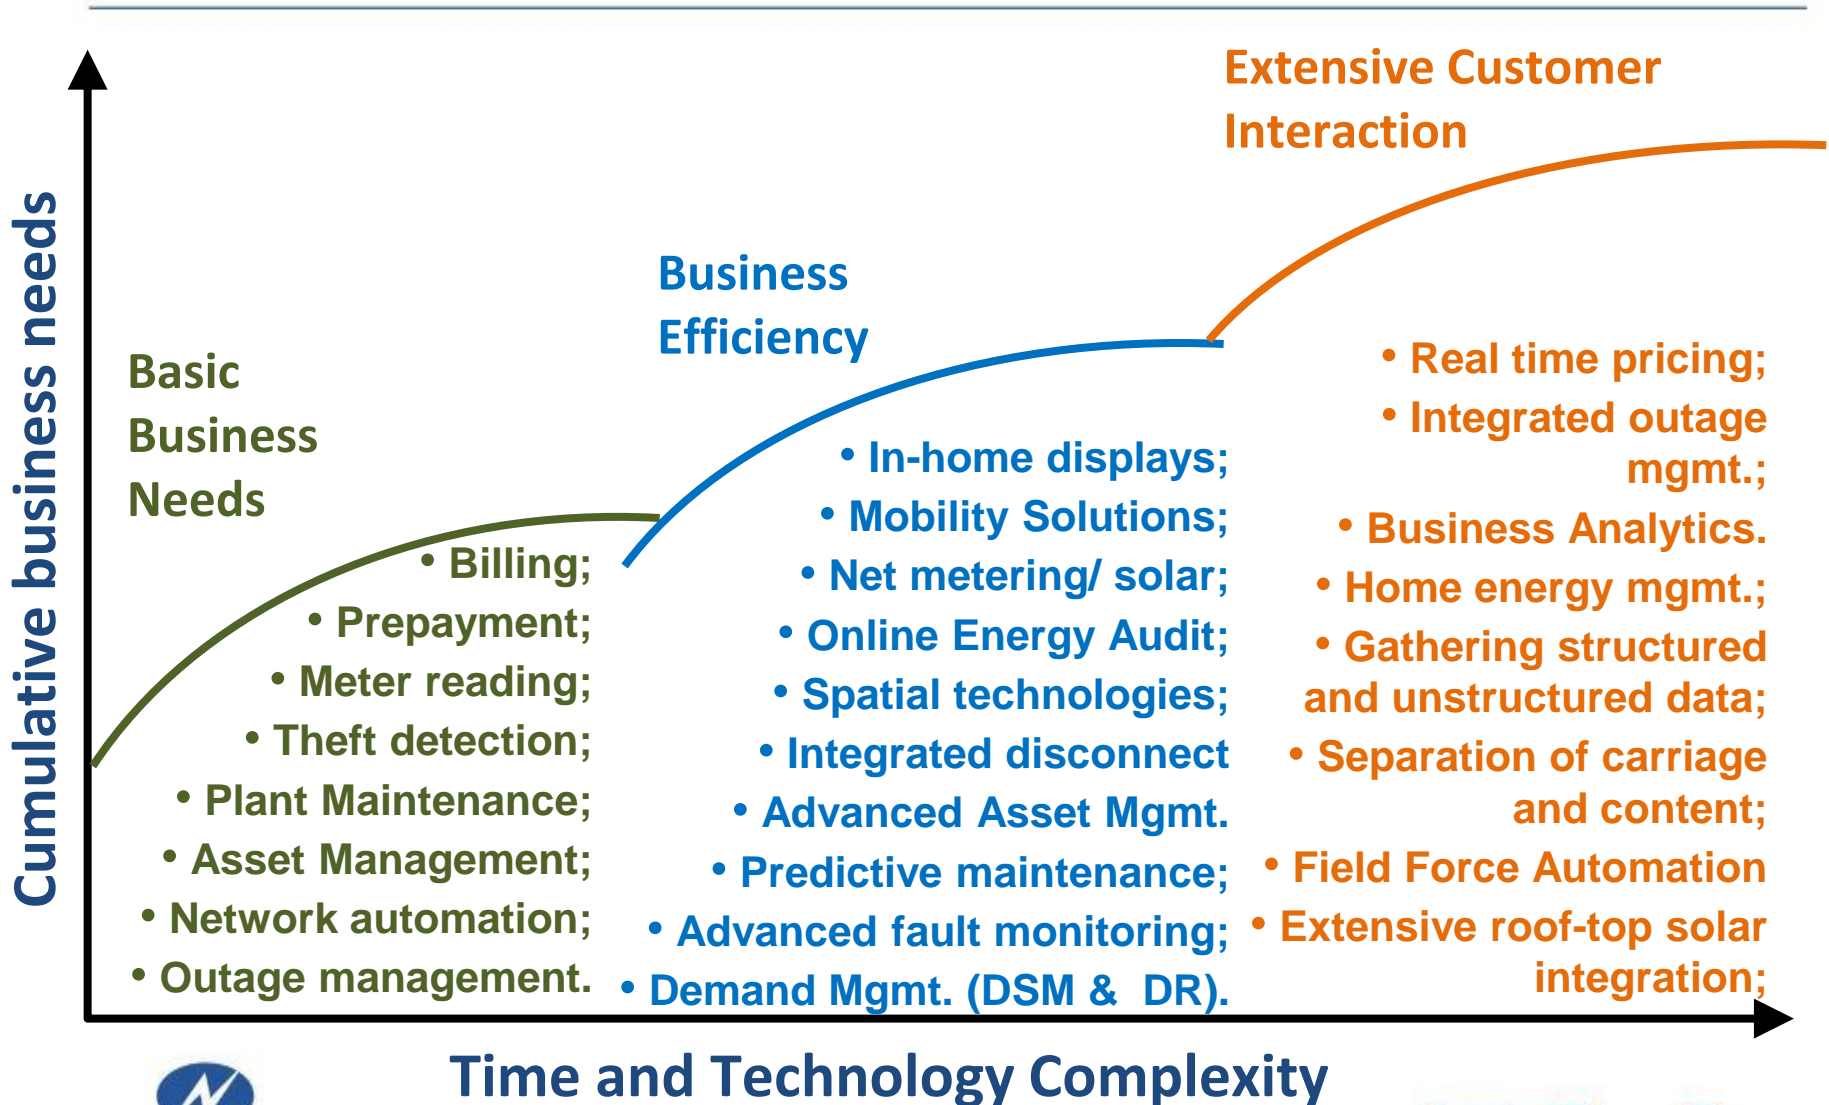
Extensive Customer Interaction

Business Efficiency

Basic Business Needs

Cumulative business needs

• Billing;
• Prepayment;
• Meter reading;
• Theft detection;
• Plant Maintenance;
• Asset Management;
• Network automation;
• Outage management.

• In-home displays;
• Mobility Solutions;
• Net metering/ solar;
• Online Energy Audit;
• Spatial technologies;
• Integrated disconnect
• Advanced Asset Mgmt.
• Predictive maintenance;
• Advanced fault monitoring;
• Demand Mgmt. (DSM & DR).

• Real time pricing;
• Integrated outage mgmt.;
• Business Analytics.
• Home energy mgmt.;
• Gathering structured and unstructured data;
• Separation of carriage and content;
• Field Force Automation
• Extensive roof-top solar integration;

Time and Technology Complexity